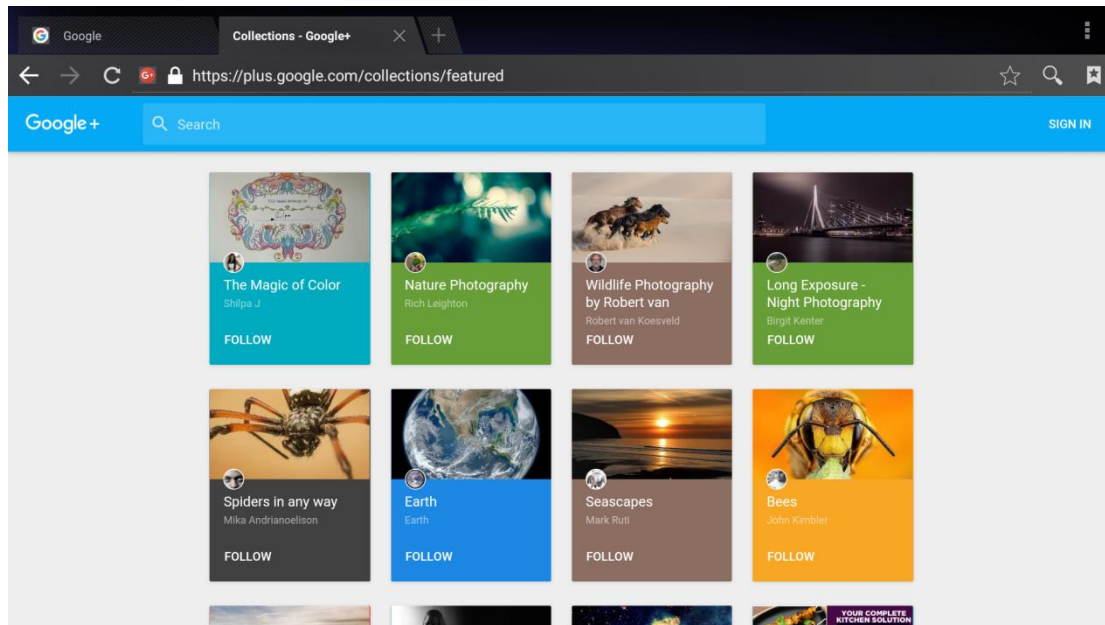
Google

Collections - Google+

https://plus.google.com/collections/featured

Google+

Search

SIGN IN

The Magic of Color
Shilpa J
FOLLOW

Nature Photography
Rich Leighton
FOLLOW

Wildlife Photography by Robert van
Robert van Koesveld
FOLLOW

Long Exposure - Night Photography
Birgit Kenter
FOLLOW

Spiders in any way
Mika Andrianoelison
FOLLOW

Earth
Earth
FOLLOW

Seascapes
Mark Ruti
FOLLOW

Bees
John Kimbler
FOLLOW

YOUR COMPLETE KITCHEN SOLUTION